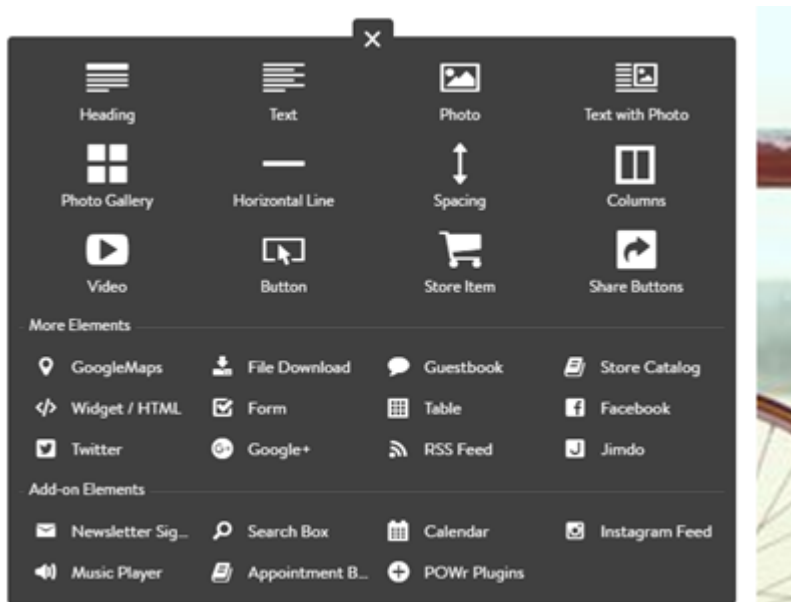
×

Heading
Text
Photo
Text with Photo
Photo Gallery
Horizontal Line
Spacing
Columns
Video
Button
Store Item
Share Buttons

More Elements

GoogleMaps
File Download
Guestbook
Store Catalog
Widget / HTML
Form
Table
Facebook
Twitter
Google+
RSS Feed
Jimdo

Add-on Elements

Newsletter Sig...
Search Box
Calendar
Instagram Feed
Music Player
Appointment B...
POWr Plugins